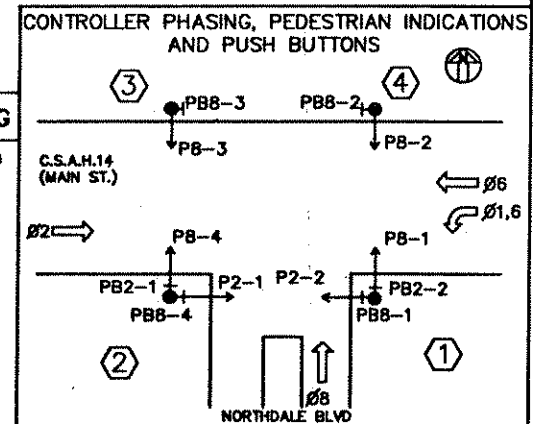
CONTROLLER PHASING, PEDESTRIAN INDICATIONS AND PUSH BUTTONS

G

3

PB8-3

PB8-2

4

P8-3

P8-2

C.S.A.H.14 (MAIN ST.)

Ø6

Ø1,6

Ø2

P8-4

P8-1

PB2-1

P2-1

P2-2

PB2-2

PB8-4

PB8-1

2

1

Ø8

NORTHDALE BLVD